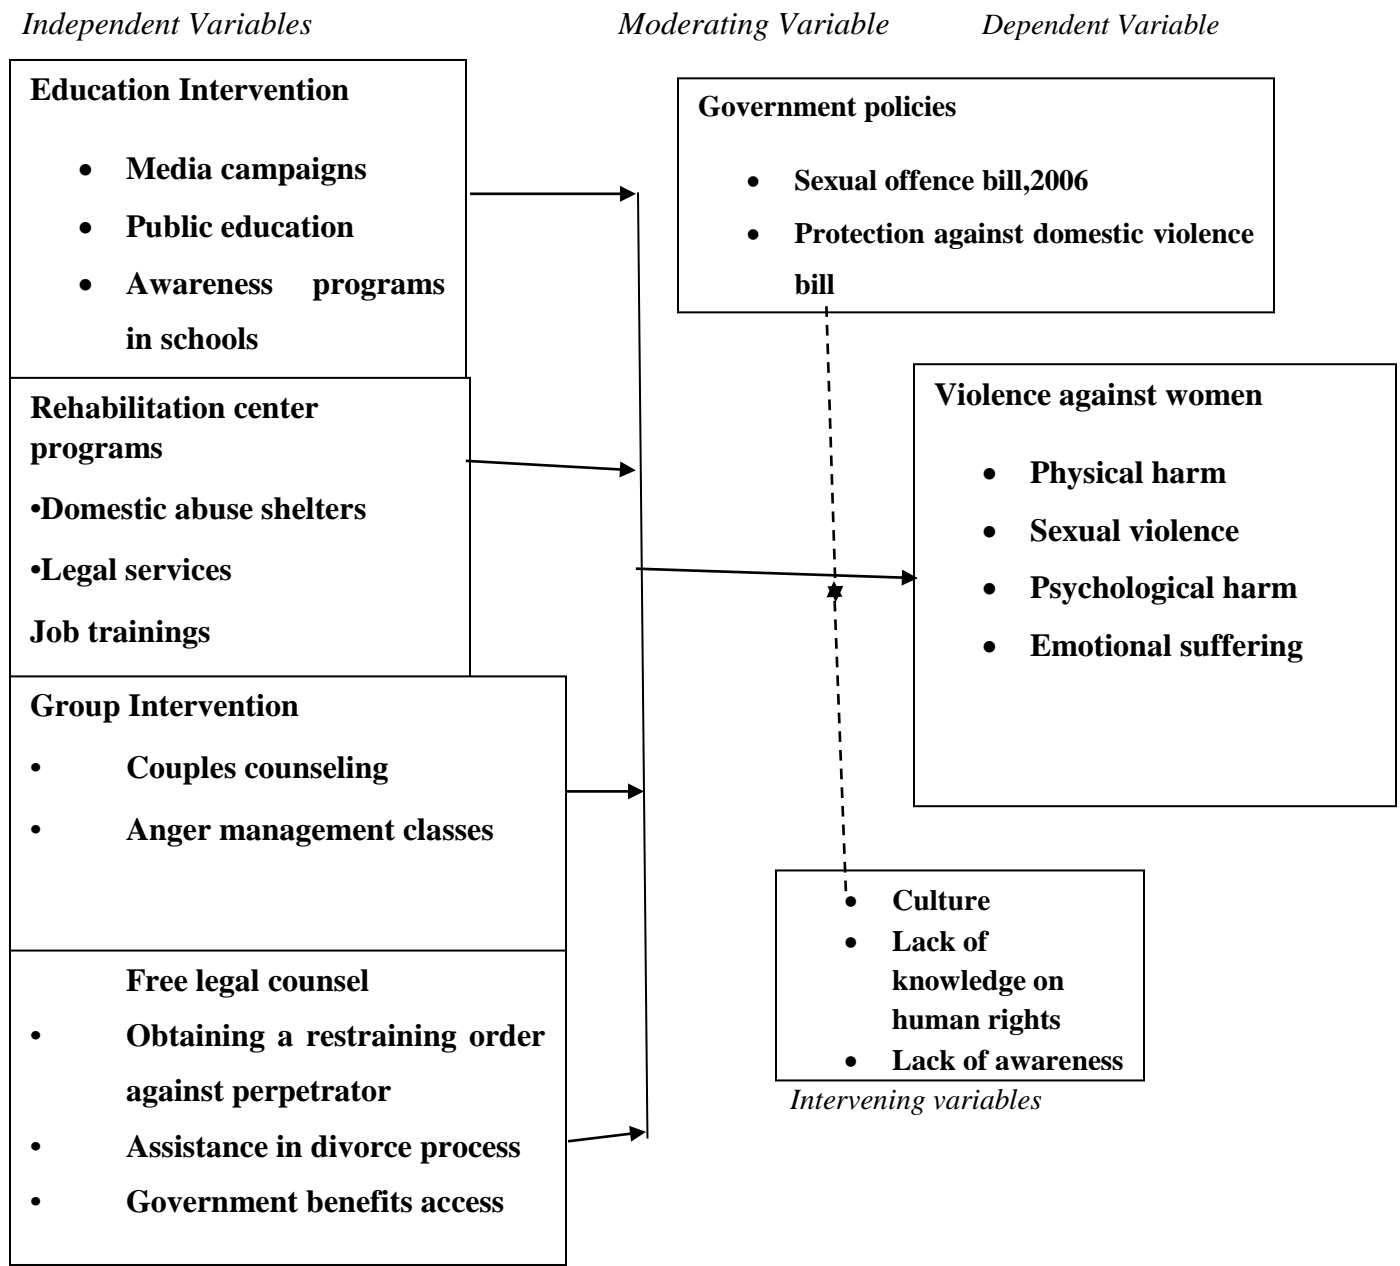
Independent Variables

Moderating Variable

Dependent Variable

Education Intervention

- Media campaigns
- Public education
- Awareness programs in schools

Government policies

- Sexual offence bill,2006
- Protection against domestic violence bill

Rehabilitation center programs

•Domestic abuse shelters

•Legal services

Job trainings

Violence against women

- Physical harm
- Sexual violence
- Psychological harm
- Emotional suffering

Group Intervention

- Couples counseling
- Anger management classes

Free legal counsel

- Obtaining a restraining order against perpetrator
- Assistance in divorce process
- Government benefits access

- Culture
- Lack of knowledge on human rights
- Lack of awareness

Intervening variables